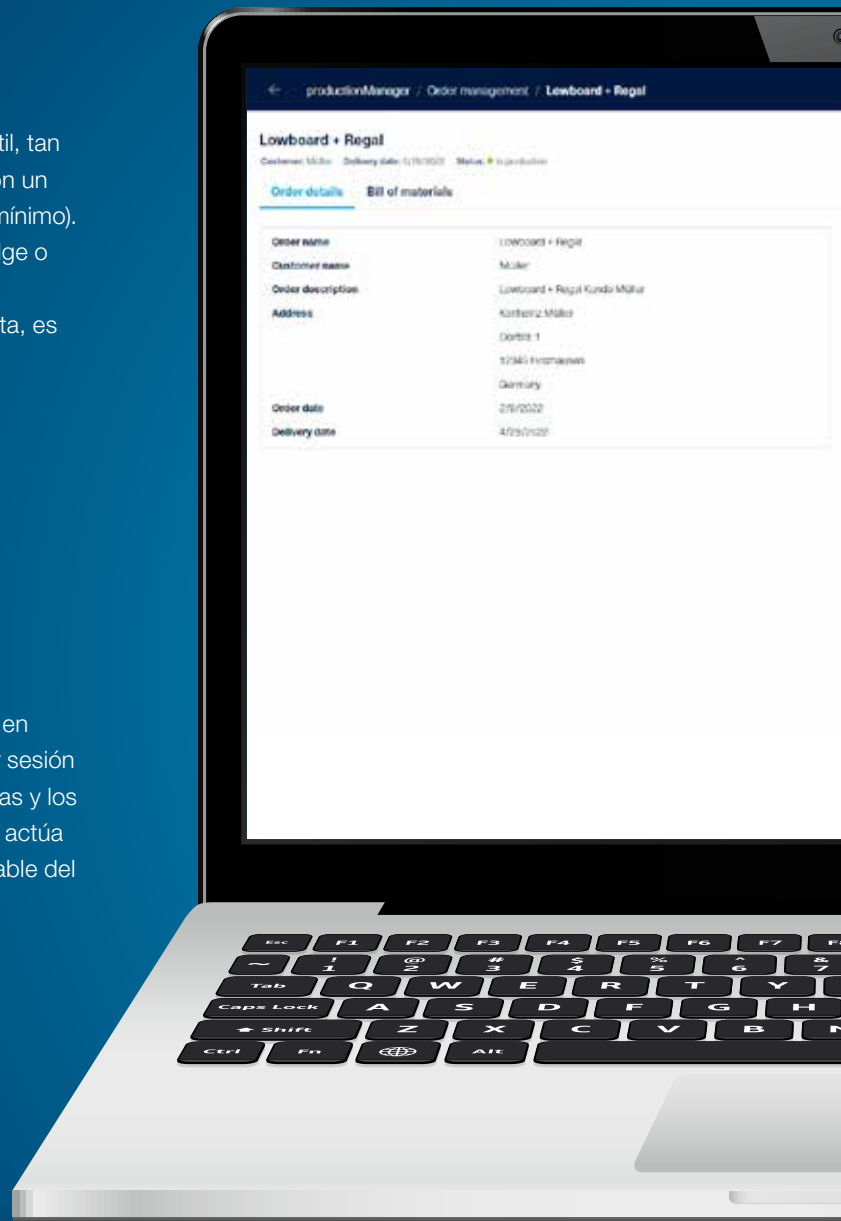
til, tan
on un
nínimo).
ige o

ta, es

en
sesión
as y los
actúa
able del

← productionManager / Order management / Lowboard + Regal

Lowboard + Regal
Customer: Müller Delivery date: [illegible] Status: ● In production

Order details Bill of materials

| | |
|---|---|
| Order name | Lowboard + Regal |
| Customer name | Müller |
| Order description | Lowboard + Regal Kunde Müller |
| Address | Karlheinz Müller |
| | Dorfstr. 1 |
| | 12345 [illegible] |
| | Germany |
| Order date | 2/9/2022 |
| Delivery date | 4/25/2022 |

Esc F1 F2 F3 F4 F5 F6 F7
~ ! 1 @ 2 # 3 $ 4 % 5 ^ 6 & 7
Tab Q W E R T Y
Caps Lock A S D F G H
Shift Z X C V B N
Ctrl Fn Alt